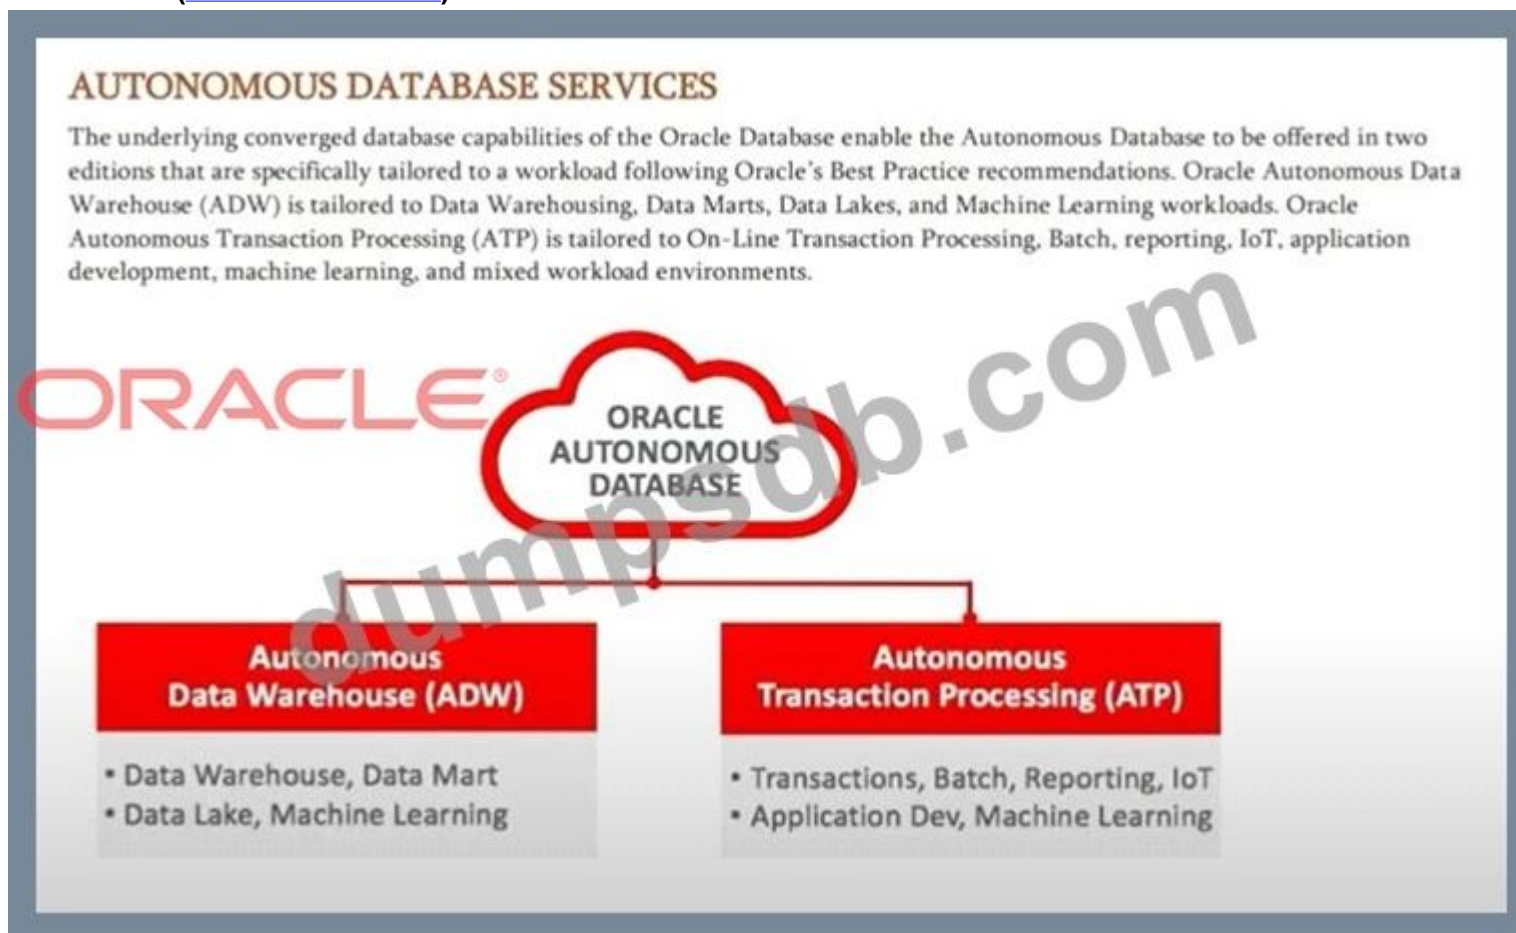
AUTONOMOUS DATABASE SERVICES

The underlying converged database capabilities of the Oracle Database enable the Autonomous Database to be offered in two editions that are specifically tailored to a workload following Oracle's Best Practice recommendations. Oracle Autonomous Data Warehouse (ADW) is tailored to Data Warehousing, Data Marts, Data Lakes, and Machine Learning workloads. Oracle Autonomous Transaction Processing (ATP) is tailored to On-Line Transaction Processing, Batch, reporting, IoT, application development, machine learning, and mixed workload environments.

ORACLE®

dumpsdb.com

ORACLE AUTONOMOUS DATABASE

Autonomous Data Warehouse (ADW)

• Data Warehouse, Data Mart
• Data Lake, Machine Learning

Autonomous Transaction Processing (ATP)

• Transactions, Batch, Reporting, IoT
• Application Dev, Machine Learning